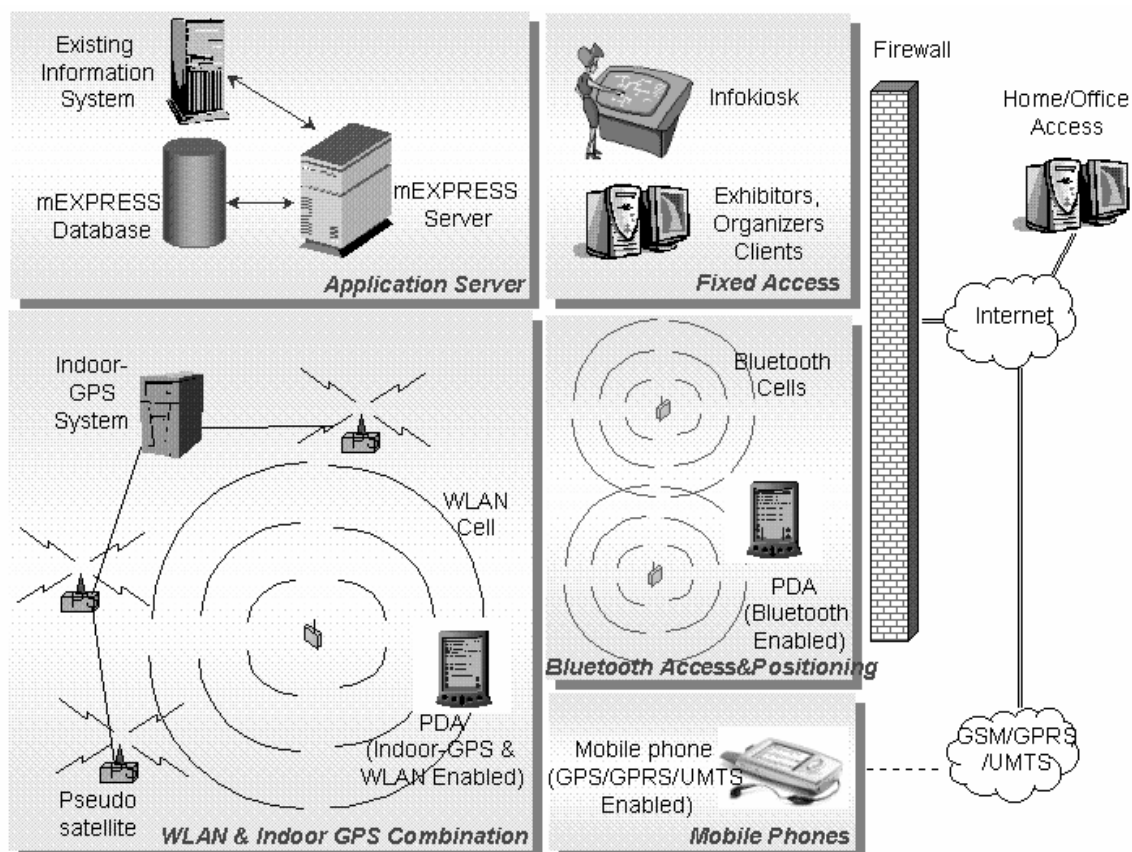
Existing Information System

mEXPRESS Database

mEXPRESS Server

Application Server

Infokiosk

Exhibitors, Organizers Clients

Fixed Access

Firewall

Home/Office Access

Internet

Indoor-GPS System

WLAN Cell

PDA (Indoor-GPS & WLAN Enabled)

Pseudo satellite

WLAN & Indoor GPS Combination

Bluetooth Cells

PDA (Bluetooth Enabled)

Bluetooth Access&Positioning

Mobile phone (GPS/GPRS/UMTS Enabled)

Mobile Phones

GSM/GPRS /UMTS